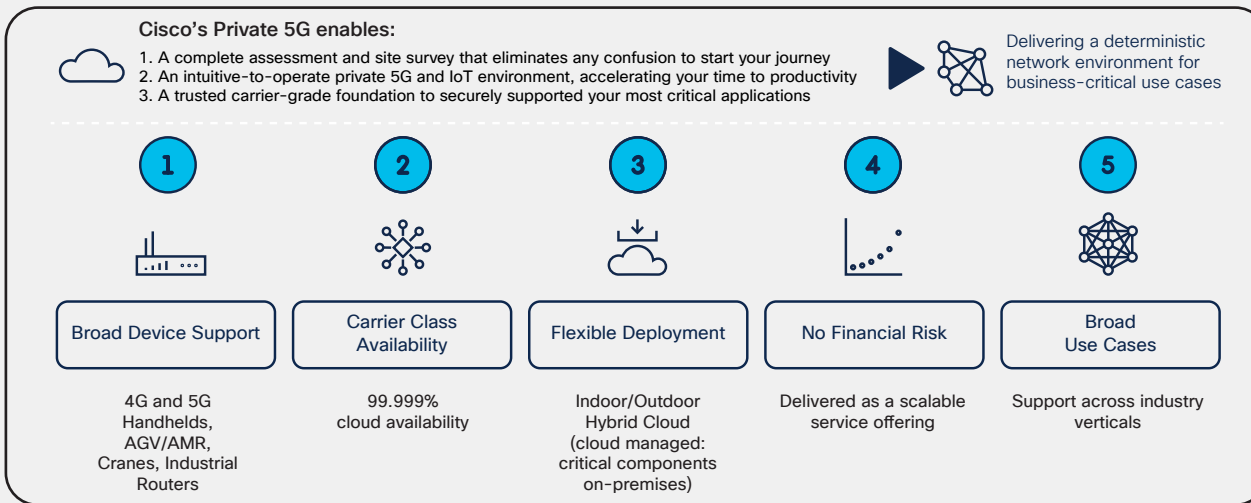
Cisco's Private 5G enables:

1. A complete assessment and site survey that eliminates any confusion to start your journey
2. An intuitive-to-operate private 5G and IoT environment, accelerating your time to productivity
3. A trusted carrier-grade foundation to securely supported your most critical applications

Delivering a deterministic network environment for business-critical use cases

1

Broad Device Support

4G and 5G Handhelds, AGV/AMR, Cranes, Industrial Routers

2

Carrier Class Availability

99.999% cloud availability

3

Flexible Deployment

Indoor/Outdoor Hybrid Cloud (cloud managed: critical components on-premises)

4

No Financial Risk

Delivered as a scalable service offering

5

Broad Use Cases

Support across industry verticals